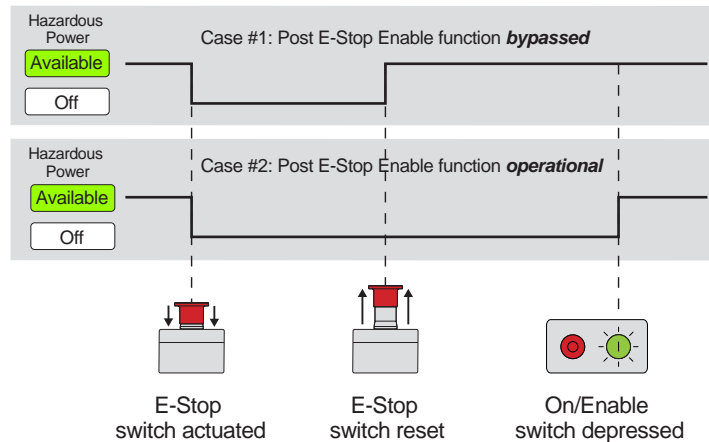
Hazardous Power

Available

Off

Case #1: Post E-Stop Enable function ***bypassed***

Hazardous Power

Available

Off

Case #2: Post E-Stop Enable function ***operational***

E-Stop switch actuated

E-Stop switch reset

On/Enable switch depressed